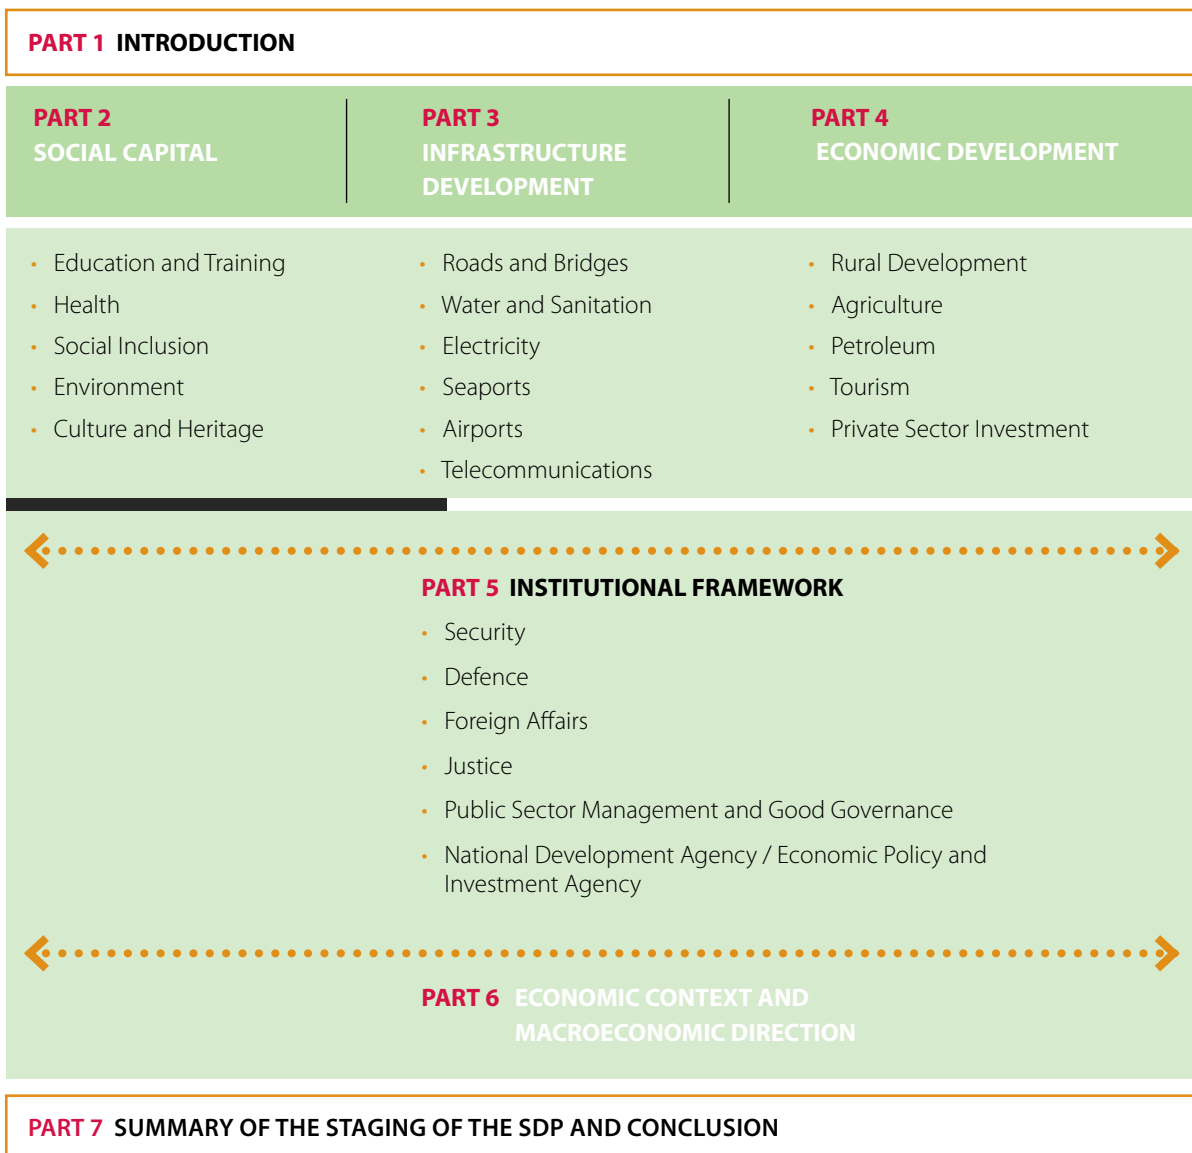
PART 1 INTRODUCTION

PART 2
SOCIAL CAPITAL

PART 3
INFRASTRUCTURE DEVELOPMENT

PART 4
ECONOMIC DEVELOPMENT

- Education and Training
- Health
- Social Inclusion
- Environment
- Culture and Heritage

- Roads and Bridges
- Water and Sanitation
- Electricity
- Seaports
- Airports
- Telecommunications

- Rural Development
- Agriculture
- Petroleum
- Tourism
- Private Sector Investment

PART 5 INSTITUTIONAL FRAMEWORK

- Security
- Defence
- Foreign Affairs
- Justice
- Public Sector Management and Good Governance
- National Development Agency / Economic Policy and Investment Agency

PART 6 ECONOMIC CONTEXT AND MACROECONOMIC DIRECTION

PART 7 SUMMARY OF THE STAGING OF THE SDP AND CONCLUSION